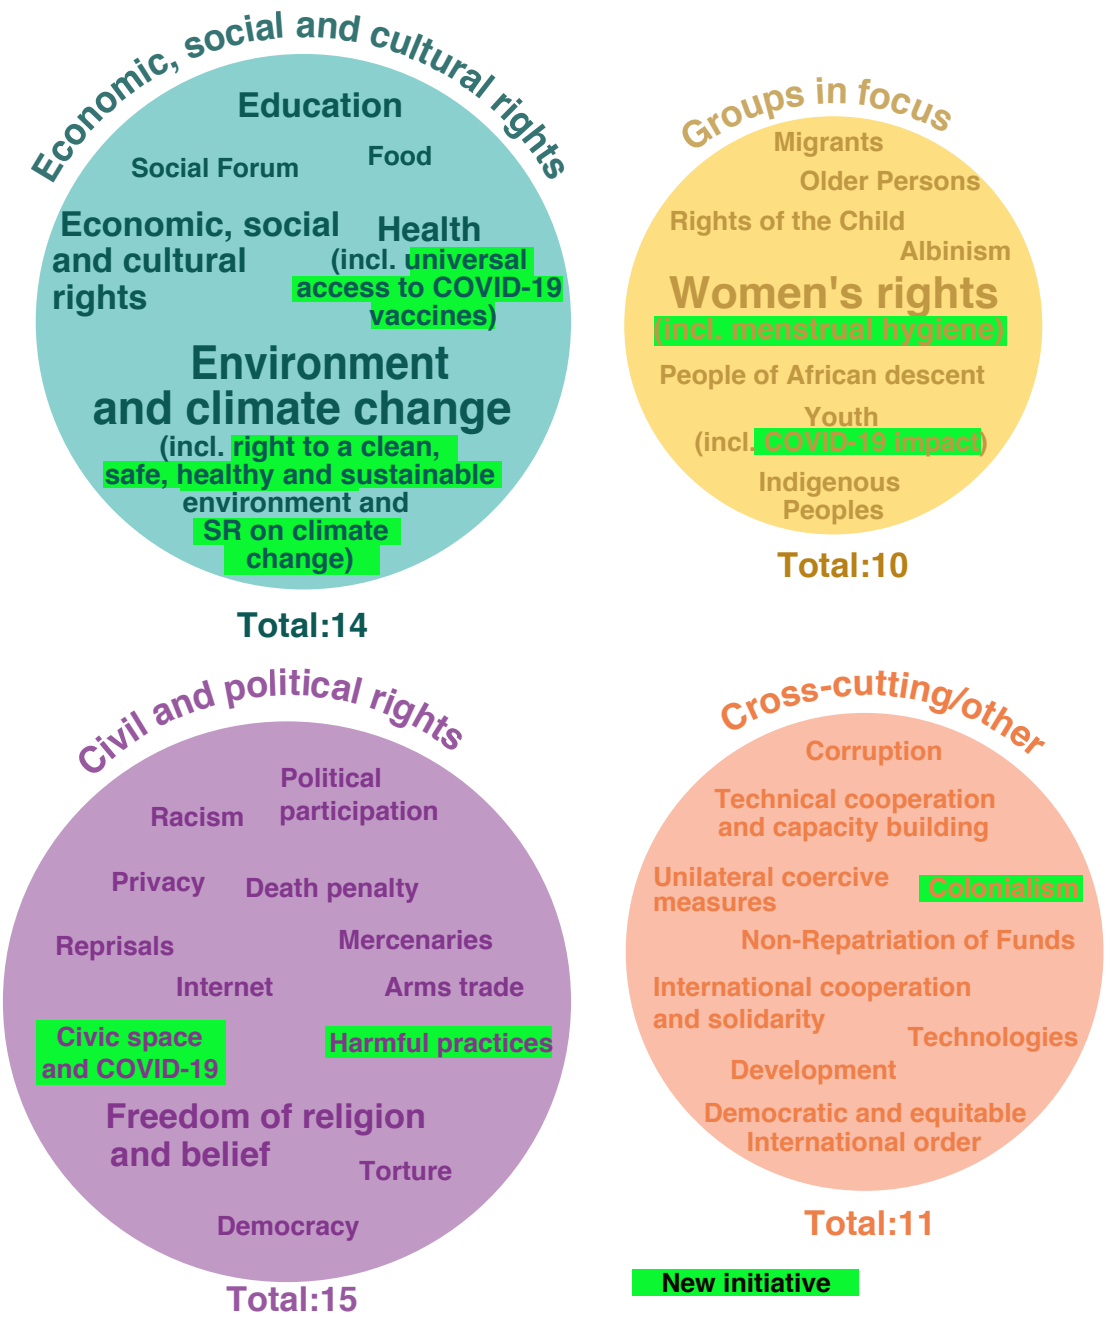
Economic, social and cultural rights

Education

Social Forum

Food

Economic, social and cultural rights

Health (incl. universal access to COVID-19 vaccines)

Environment and climate change (incl. right to a clean, safe, healthy and sustainable environment and SR on climate change)

Total:14

Groups in focus

Migrants

Older Persons

Rights of the Child

Albinism

Women's rights (incl. menstrual hygiene)

People of African descent

Youth (incl. COVID-19 impact)

Indigenous Peoples

Total:10

Civil and political rights

Political participation

Racism

Privacy

Death penalty

Reprisals

Mercenaries

Internet

Arms trade

Civic space and COVID-19

Harmful practices

Freedom of religion and belief

Torture

Democracy

Total:15

Cross-cutting/other

Corruption

Technical cooperation and capacity building

Unilateral coercive measures

Colonialism

Non-Repatriation of Funds

International cooperation and solidarity

Technologies

Development

Democratic and equitable International order

Total:11

New initiative